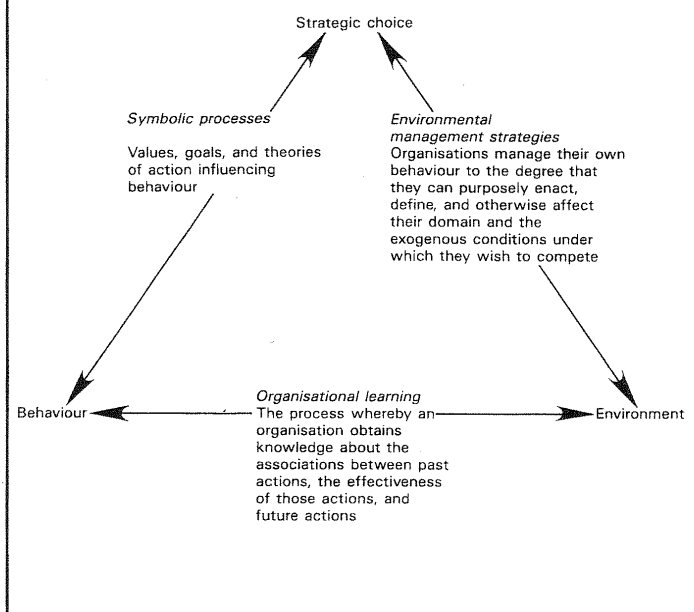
Strategic choice

Symbolic processes

Values, goals, and theories of action influencing behaviour

Environmental management strategies
Organisations manage their own behaviour to the degree that they can purposely enact, define, and otherwise affect their domain and the exogenous conditions under which they wish to compete

Behaviour

Organisational learning
The process whereby an organisation obtains knowledge about the associations between past actions, the effectiveness of those actions, and future actions

Environment